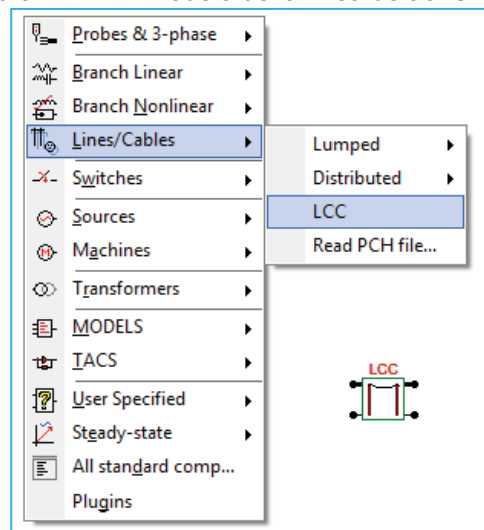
Probes & 3-phase
Branch Linear
Branch Nonlinear
Lines/Cables
Switches
Sources
Machines
Transformers
MODELS
TACS
User Specified
Steady-state
All standard comp...
Plugins

Lumped
Distributed
LCC
Read PCH file...

LCC